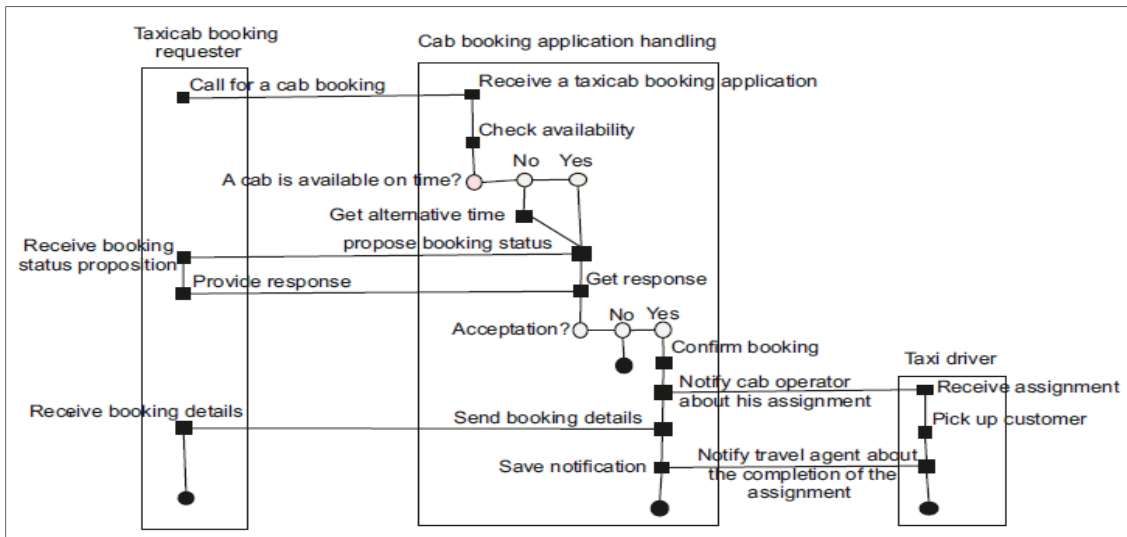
Taxicab booking requester

Cab booking application handling

Call for a cab booking

Receive a taxicab booking application

Check availability

No

Yes

A cab is available on time?

Get alternative time

Receive booking status proposition

propose booking status

Provide response

Get response

Acceptation?

No

Yes

Confirm booking

Taxi driver

Notify cab operator about his assignment

Receive assignment

Receive booking details

Send booking details

Pick up customer

Save notification

Notify travel agent about the completion of the assignment